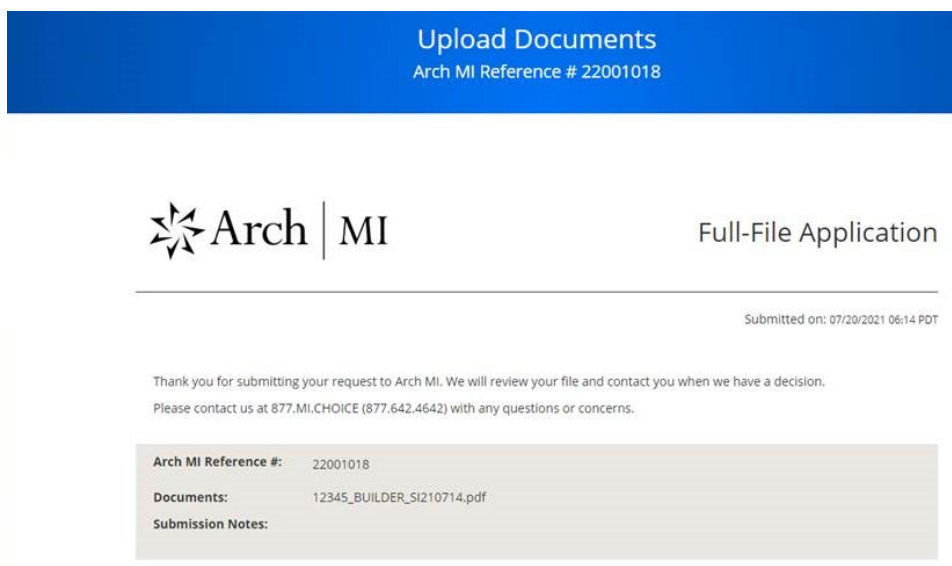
Upload Documents
Arch MI Reference # 22001018

Arch | MI

Full-File Application

Submitted on: 07/20/2021 06:14 PDT

Thank you for submitting your request to Arch MI. We will review your file and contact you when we have a decision.
Please contact us at 877.MI.CHOICE (877.642.4642) with any questions or concerns.

| | |
|---|---|
| Arch MI Reference #: | 22001018 |
| Documents: | 12345_BUILDER_SI210714.pdf |
| Submission Notes: | |